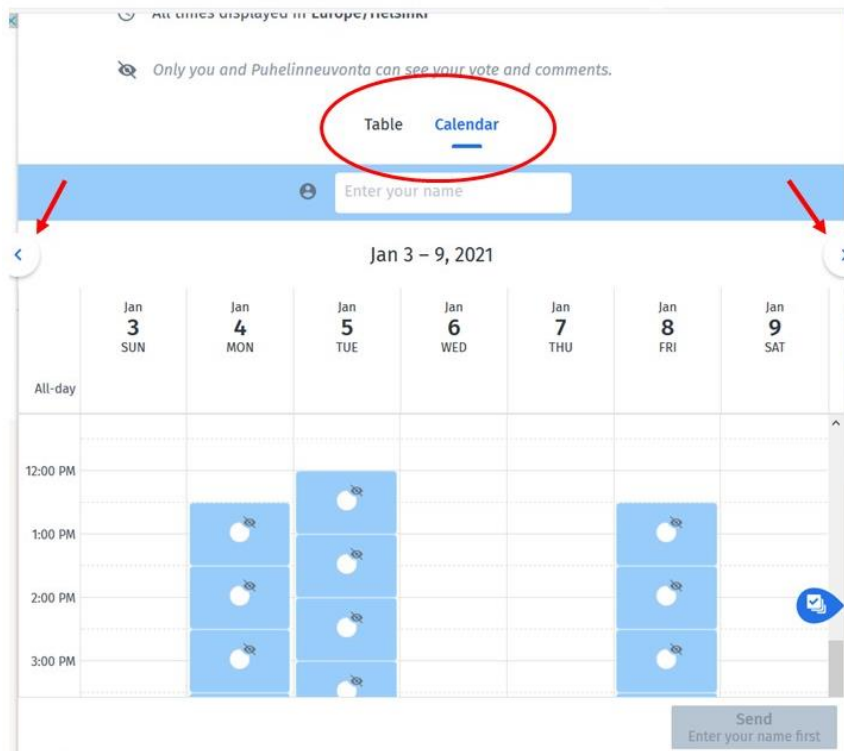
All times displayed in Europe/Helsinki

Only you and Puhelinneuvonta can see your vote and comments.

Table Calendar

Enter your name

Jan 3 – 9, 2021

| | Jan 3 SUN | Jan 4 MON | Jan 5 TUE | Jan 6 WED | Jan 7 THU | Jan 8 FRI | Jan 9 SAT |
|---|---|---|---|---|---|---|---|
| All-day | | | | | | | |

12:00 PM
1:00 PM
2:00 PM
3:00 PM

Send
Enter your name first